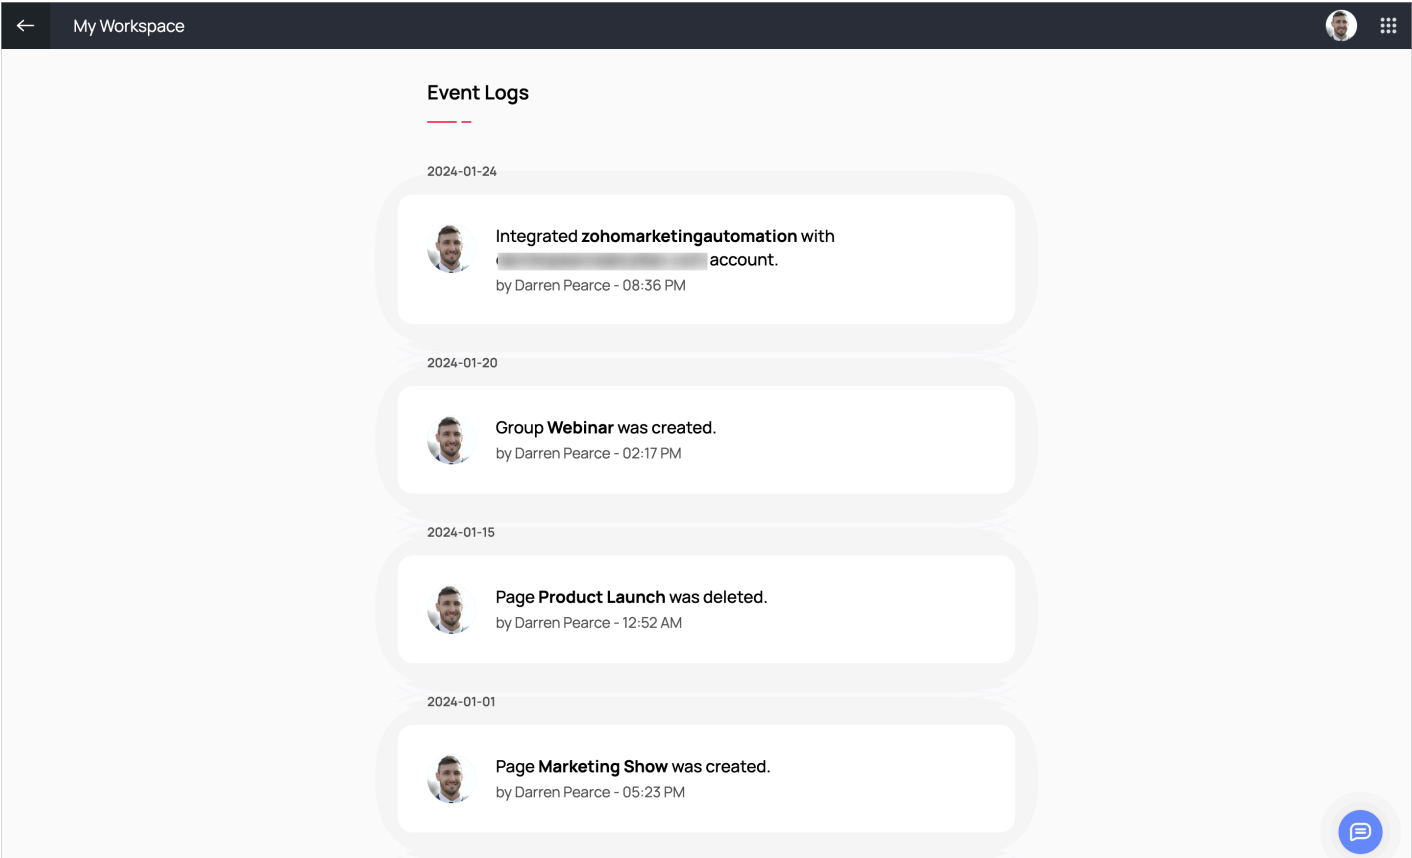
My Workspace

Event Logs

2024-01-24

Integrated zohomarketingautomation with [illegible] account.
by Darren Pearce - 08:36 PM

2024-01-20

Group Webinar was created.
by Darren Pearce - 02:17 PM

2024-01-15

Page Product Launch was deleted.
by Darren Pearce - 12:52 AM

2024-01-01

Page Marketing Show was created.
by Darren Pearce - 05:23 PM